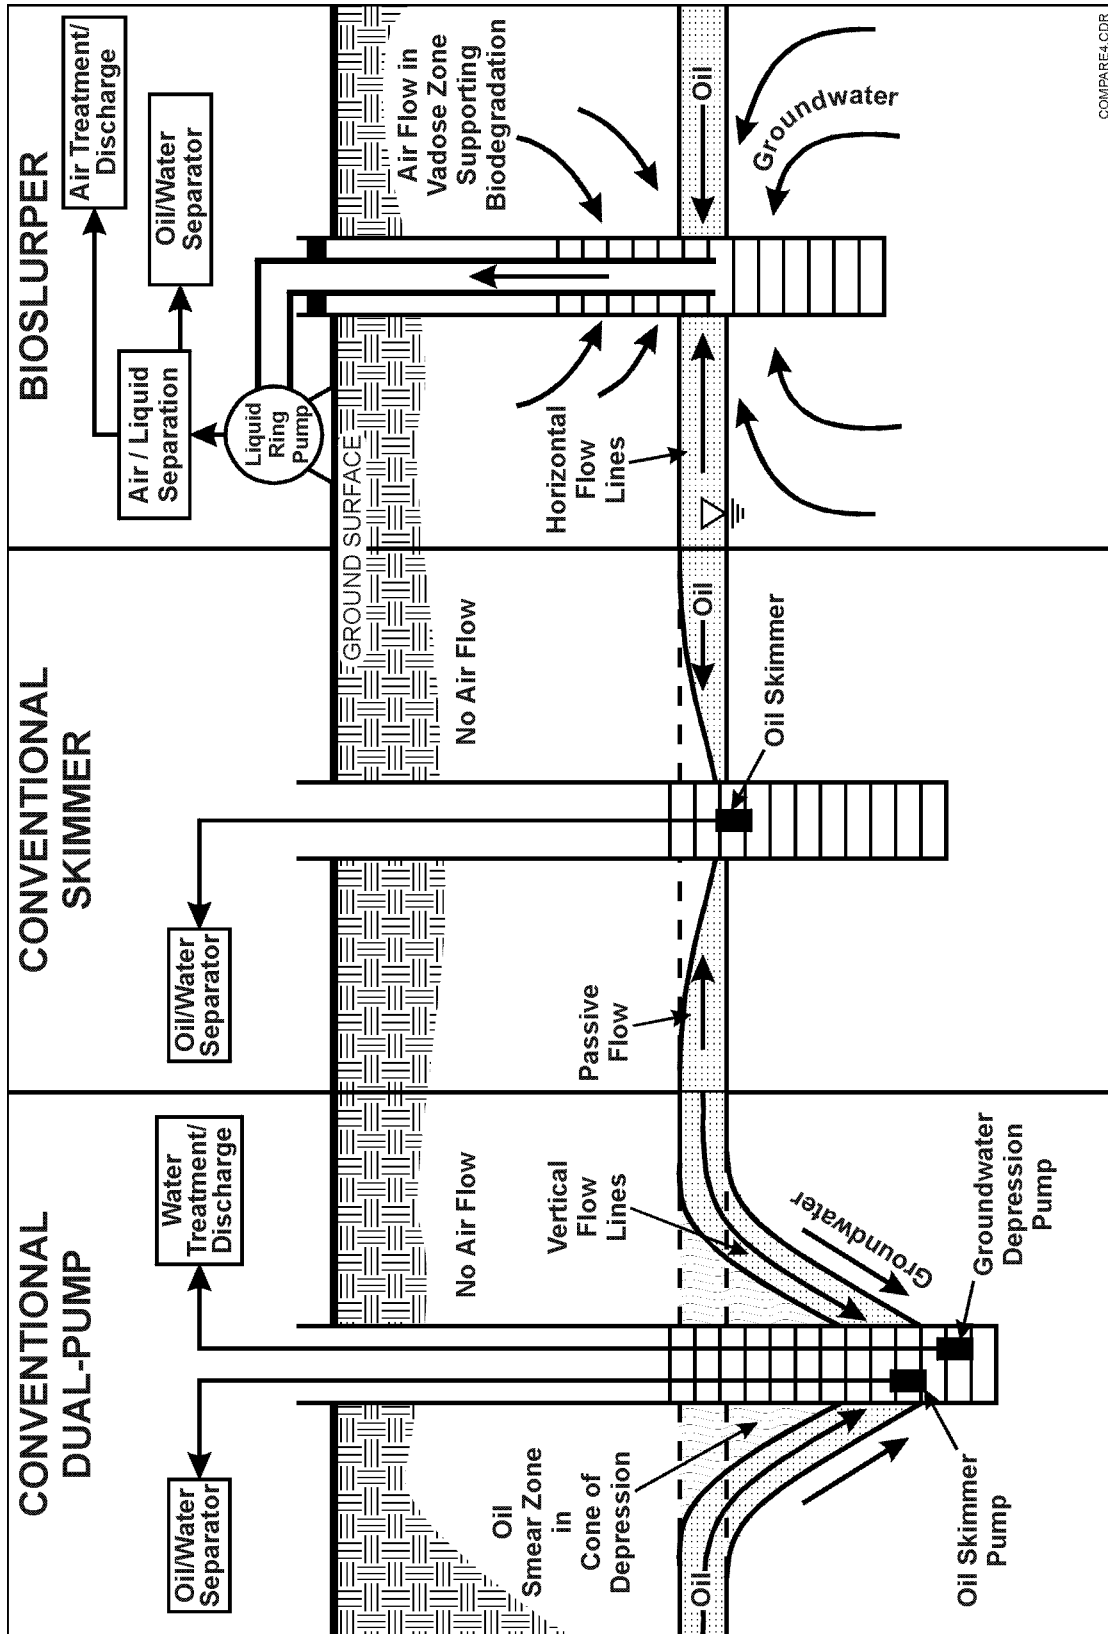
CONVENTIONAL DUAL-PUMP

Oil/Water Separator

Water Treatment/ Discharge

No Air Flow

Oil Smear Zone in Cone of Depression

Vertical Flow Lines

Groundwater

Oil

Oil Skimmer Pump

Groundwater Depression Pump

CONVENTIONAL SKIMMER

Oil/Water Separator

No Air Flow

Passive Flow

Oil Skimmer

Oil

BIOSLURPER

Air Treatment/ Discharge

Oil/Water Separator

Air / Liquid Separation

Liquid Ring Pump

GROUND SURFACE

Air Flow in Vadose Zone Supporting Biodegradation

Horizontal Flow Lines

Oil

Groundwater

COMPARE4.CDR